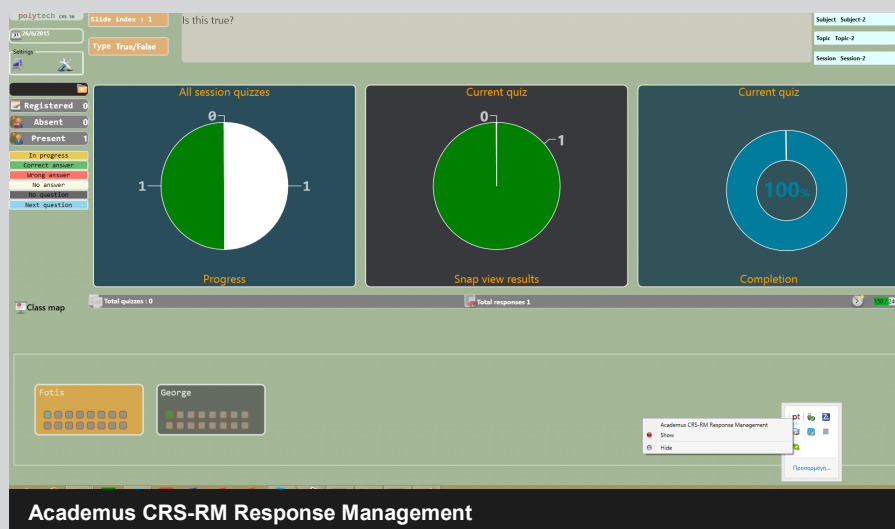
polytech CRS 98

26/6/2015

Settings

Slide index : 1

Type True/False

Is this true?

Subject Subject-2

Topic Topic-2

Session Session-2

Registered 0

Absent 0

Present 1

In progress

Correct answer

Wrong answer

No answer

No question

Next question

All session quizzes

0

1

1

Progress

Current quiz

0

1

Snap view results

Current quiz

100%

Completion

Class map

Total quizzes : 0

Total responses 1

Fotis

George

Academus CRS-RM Response Management

Show

Hide

Προσαρμογή...

Academus CRS-RM Response Management